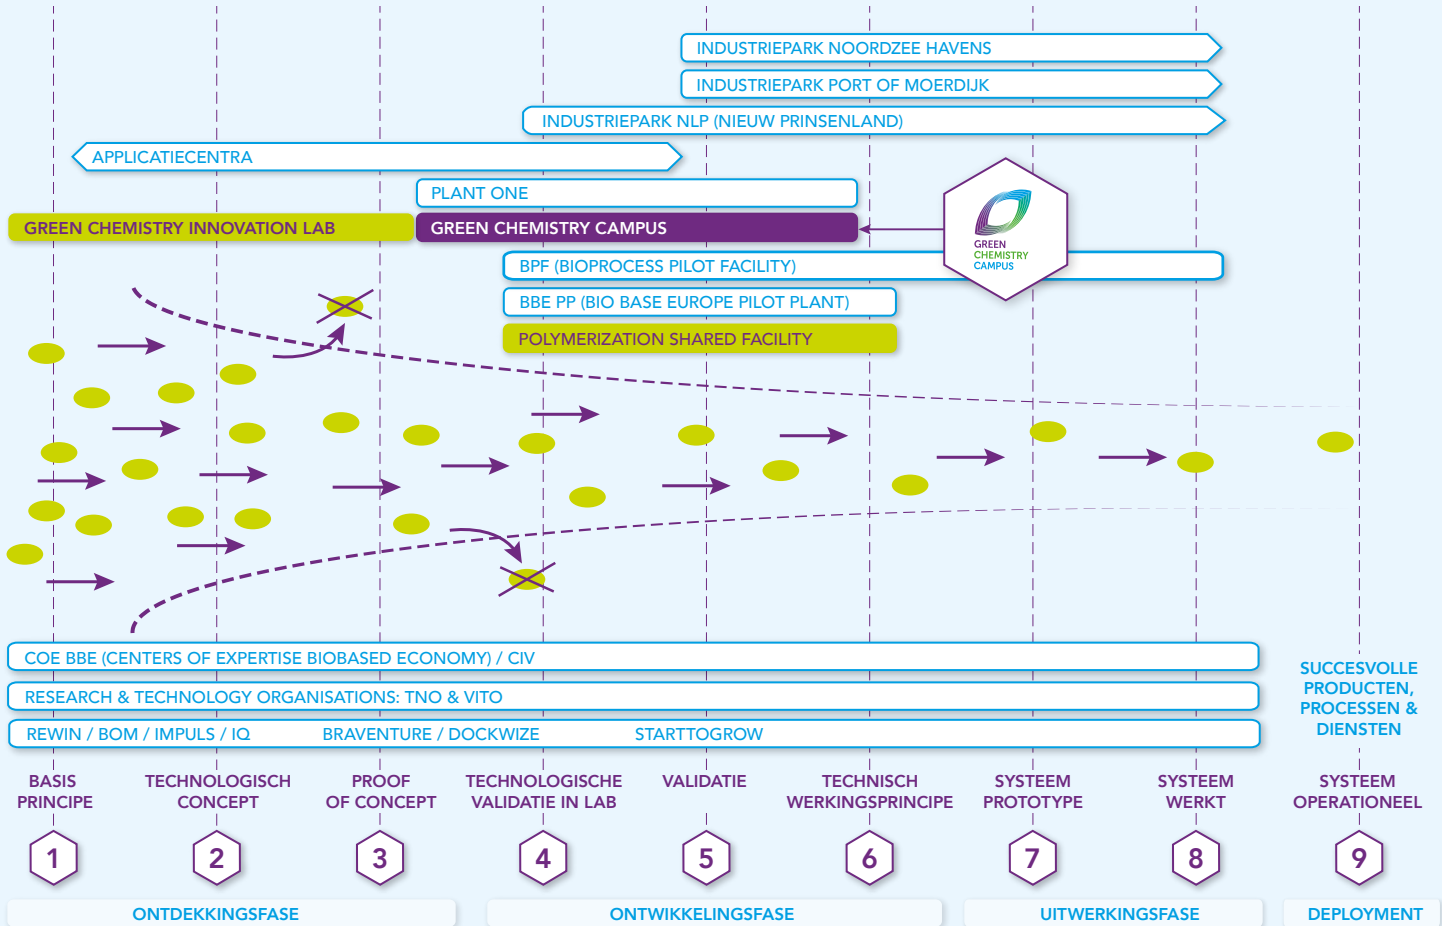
INDUSTRIEPARK NOORDZEE HAVENS

INDUSTRIEPARK PORT OF MOERDIJK

INDUSTRIEPARK NLP (NIEUW PRINSENLAND)

APPLICATIECENTRA

PLANT ONE

GREEN CHEMISTRY INNOVATION LAB

GREEN CHEMISTRY CAMPUS

GREEN CHEMISTRY CAMPUS

BPF (BIOPROCESS PILOT FACILITY)

BBE PP (BIO BASE EUROPE PILOT PLANT)

POLYMERIZATION SHARED FACILITY

COE BBE (CENTERS OF EXPERTISE BIOBASED ECONOMY) / CIV

RESEARCH & TECHNOLOGY ORGANISATIONS: TNO & VITO

REWIN / BOM / IMPULS / IQ BRAVENTURE / DOCKWIZE STARTTOGROW

SUCCESVOLLE PRODUCTEN, PROCESSEN & DIENSTEN

BASIS PRINCIPE

TECHNOLOGISCH CONCEPT

PROOF OF CONCEPT

TECHNOLOGISCHE VALIDATIE IN LAB

VALIDATIE

TECHNISCH WERKINGSPRINCIPE

SYSTEEM PROTOTYPE

SYSTEEM WERKT

SYSTEEM OPERATIONEEL

1 2 3 4 5 6 7 8 9

ONTDEKKINGSFASE

ONTWIKKELINGSFASE

UITWERKINGSFASE

DEPLOYMENT